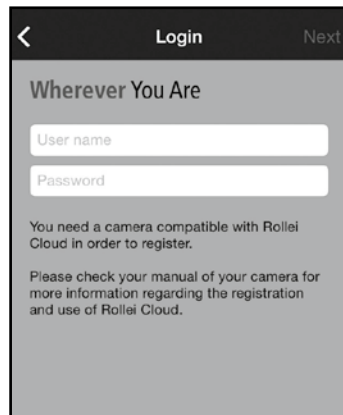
<

Login

Next

Wherever You Are

User name

Password

You need a camera compatible with Rollei Cloud in order to register.

Please check your manual of your camera for more information regarding the registration and use of Rollei Cloud.